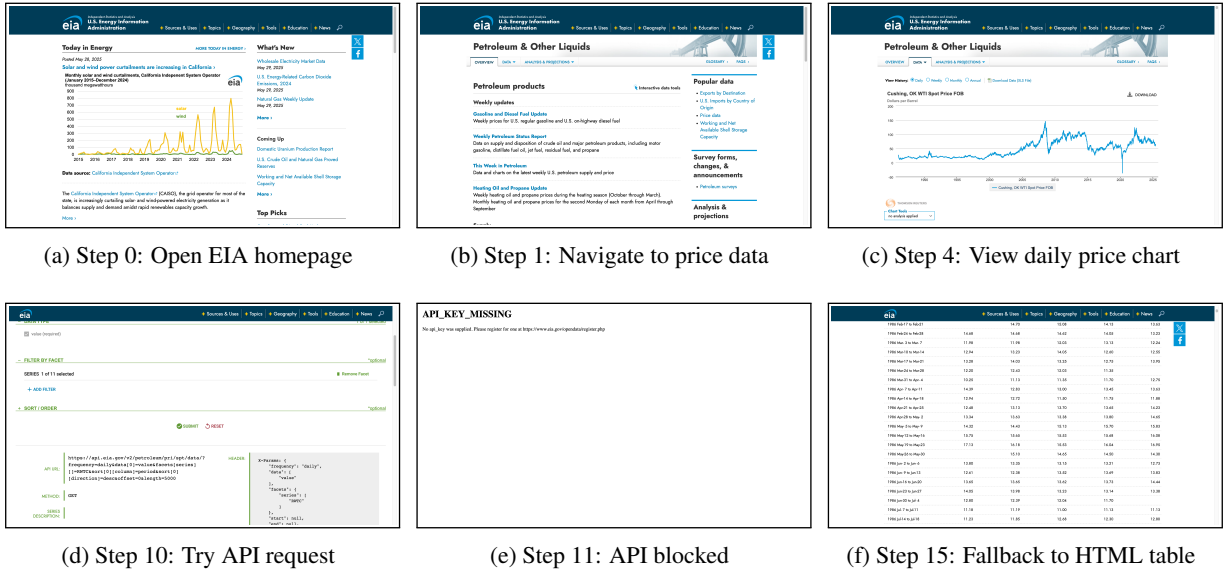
eia U.S. Energy Information Administration

Sources & Uses | Topics | Geography | Tools | Education | News

Today in Energy

MORE TODAY IN ENERGY ›

Posted May 28, 2025

Solar and wind power curtailments are increasing in California ›

Monthly solar and wind curtailments, California Independent System Operator (January 2015–December 2024)

thousand megawatthours

900, 800, 700, 600, 500, 400, 300, 200, 100, 0

solar

wind

2015 2016 2017 2018 2019 2020 2021 2022 2023 2024

Data source: California Independent System Operator

The California Independent System Operator (CAISO), the grid operator for most of the state, is increasingly curtailing solar and wind-powered electricity generation as it balances supply and demand amid rapid renewables capacity growth.

More ›

What's New

Wholesale Electricity Market Data

May 29, 2025

U.S. Energy-Related Carbon Dioxide Emissions, 2024

May 29, 2025

Natural Gas Weekly Update

May 29, 2025

More ›

Coming Up

Domestic Uranium Production Report

U.S. Crude Oil and Natural Gas Proved Reserves

Working and Net Available Shell Storage Capacity

More ›

Top Picks

(a) Step 0: Open EIA homepage

Petroleum & Other Liquids

OVERVIEW | DATA | ANALYSIS & PROJECTIONS | GLOSSARY › | FAQS ›

Petroleum products

Interactive data tools

Weekly updates

Gasoline and Diesel Fuel Update

Weekly prices for U.S. regular gasoline and U.S. on-highway diesel fuel

Weekly Petroleum Status Report

Data on supply and disposition of crude oil and major petroleum products, including motor gasoline, distillate fuel oil, jet fuel, residual fuel, and propane

This Week in Petroleum

Data and charts on the latest weekly U.S. petroleum supply and price

Heating Oil and Propane Update

Weekly heating oil and propane prices during the heating season (October through March). Monthly heating oil and propane prices for the second Monday of each month from April through September

Popular data

• Exports by Destination

• U.S. Imports by Country of Origin

• Price data

• Working and Net Available Shell Storage Capacity

Survey forms, changes, & announcements

• Petroleum surveys

Analysis & projections

(b) Step 1: Navigate to price data

Petroleum & Other Liquids

OVERVIEW | DATA | ANALYSIS & PROJECTIONS | GLOSSARY › | FAQS ›

View History: Daily | Weekly | Monthly | Annual | Download Data (XLS File)

Cushing, OK WTI Spot Price FOB

Dollars per Barrel

DOWNLOAD

150, 100, 50, 0, -50

1990 2000 2010 2020

— Cushing, OK WTI Spot Price FOB

Chart Tools

no analysis applied

(c) Step 4: View daily price chart

value (required)

— FILTER BY FACET

optional

SERIES 1 of 11 selected

Remove Facet

+ ADD FILTER

+ SORT / ORDER

optional

SUBMIT | RESET

API URL

https://api.eia.gov/v2/petroleum/pri/spt/data/?frequency=daily&data[0]=value&facets[series][]=RWTC&sort[0][column]=period&sort[0][direction]=desc&offset=0&length=5000

HEADER

X-Params: {
"frequency": "daily",
"data": [
"value"
],
"facets": {
"series": [
"RWTC"
]
},
"start": null,
"end": null,

METHOD GET

SERIES DESCRIPTION

(d) Step 10: Try API request

API_KEY_MISSING

No api_key was supplied. Please register for one at https://www.eia.gov/opendata/register.php

(e) Step 11: API blocked

| 1986 Feb-17 to Feb-21 | | 14.75 | 12.08 | 14.13 | 13.53 |
|---|---|---|---|---|---|
| 1986 Feb-24 to Feb-28 | 14.68 | 14.68 | 14.62 | 14.03 | 13.23 |
| 1986 Mar- 3 to Mar- 7 | 11.98 | 11.98 | 12.03 | 13.12 | 12.34 |
| 1986 Mar-10 to Mar-14 | 12.94 | 13.23 | 14.05 | 12.80 | 12.55 |
| 1986 Mar-17 to Mar-21 | 13.05 | 14.03 | 13.33 | 12.73 | 13.95 |
| 1986 Mar-24 to Mar-28 | 12.05 | 12.43 | 12.05 | 11.34 | |
| 1986 Mar-31 to Apr- 4 | 10.35 | 11.13 | 11.53 | 11.70 | 12.79 |
| 1986 Apr- 7 to Apr-11 | 14.39 | 12.83 | 12.50 | 11.45 | 11.03 |
| 1986 Apr-14 to Apr-18 | 12.94 | 12.73 | 11.80 | 11.73 | 11.88 |
| 1986 Apr-21 to Apr-25 | 12.68 | 13.13 | 12.70 | 13.43 | 14.23 |
| 1986 Apr-28 to May- 2 | 13.34 | 13.63 | 13.38 | 13.80 | 14.65 |
| 1986 May- 5 to May- 9 | 14.33 | 14.43 | 15.13 | 15.70 | 15.53 |
| 1986 May-12 to May-16 | 15.75 | 15.65 | 15.63 | 15.48 | 16.08 |
| 1986 May-19 to May-23 | 17.13 | 16.18 | 15.63 | 14.64 | 14.95 |
| 1986 May-26 to May-30 | | 15.13 | 14.65 | 14.50 | 14.30 |
| 1986 Jun- 2 to Jun- 6 | 13.88 | 13.33 | 13.13 | 13.31 | 12.73 |
| 1986 Jun- 9 to Jun-13 | 12.61 | 13.38 | 13.43 | 13.69 | 13.83 |
| 1986 Jun-16 to Jun-20 | 13.65 | 13.65 | 13.63 | 13.73 | 14.44 |
| 1986 Jun-23 to Jun-27 | 14.03 | 13.98 | 13.23 | 13.14 | 13.38 |
| 1986 Jun-30 to Jul- 4 | 13.88 | 13.28 | 13.06 | 11.70 | |
| 1986 Jul- 7 to Jul-11 | 11.18 | 11.19 | 11.00 | 11.13 | 11.13 |
| 1986 Jul-14 to Jul-18 | 11.23 | 11.55 | 12.68 | 12.30 | 12.58 |

(f) Step 15: Fallback to HTML table